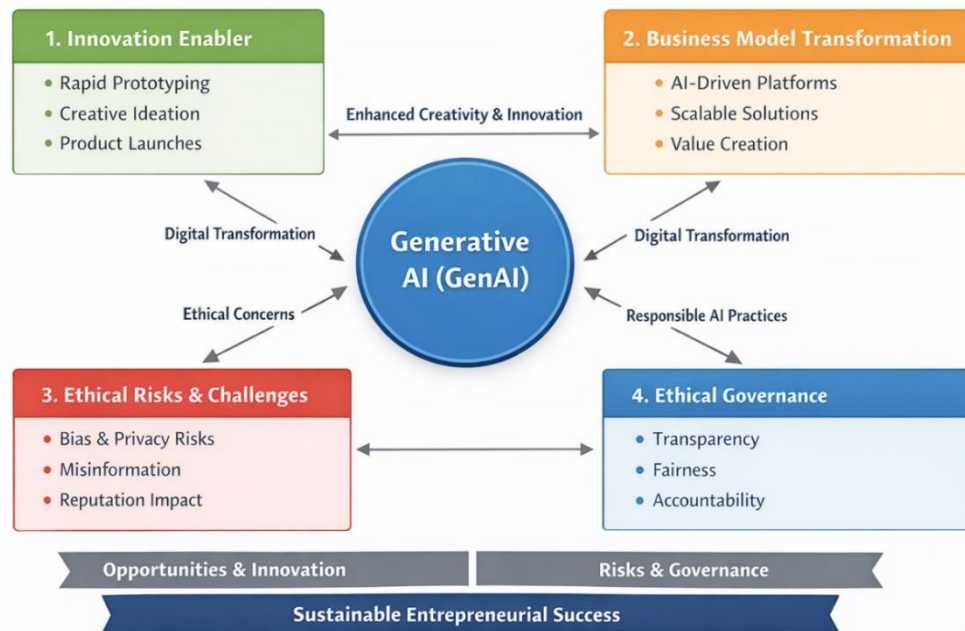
1. Innovation Enabler

- Rapid Prototyping
- Creative Ideation
- Product Launches

Enhanced Creativity & Innovation

2. Business Model Transformation

- AI-Driven Platforms
- Scalable Solutions
- Value Creation

Digital Transformation

Generative AI (GenAI)

Digital Transformation

Ethical Concerns

Responsible AI Practices

3. Ethical Risks & Challenges

- Bias & Privacy Risks
- Misinformation
- Reputation Impact

4. Ethical Governance

- Transparency
- Fairness
- Accountability

Opportunities & Innovation

Risks & Governance

Sustainable Entrepreneurial Success